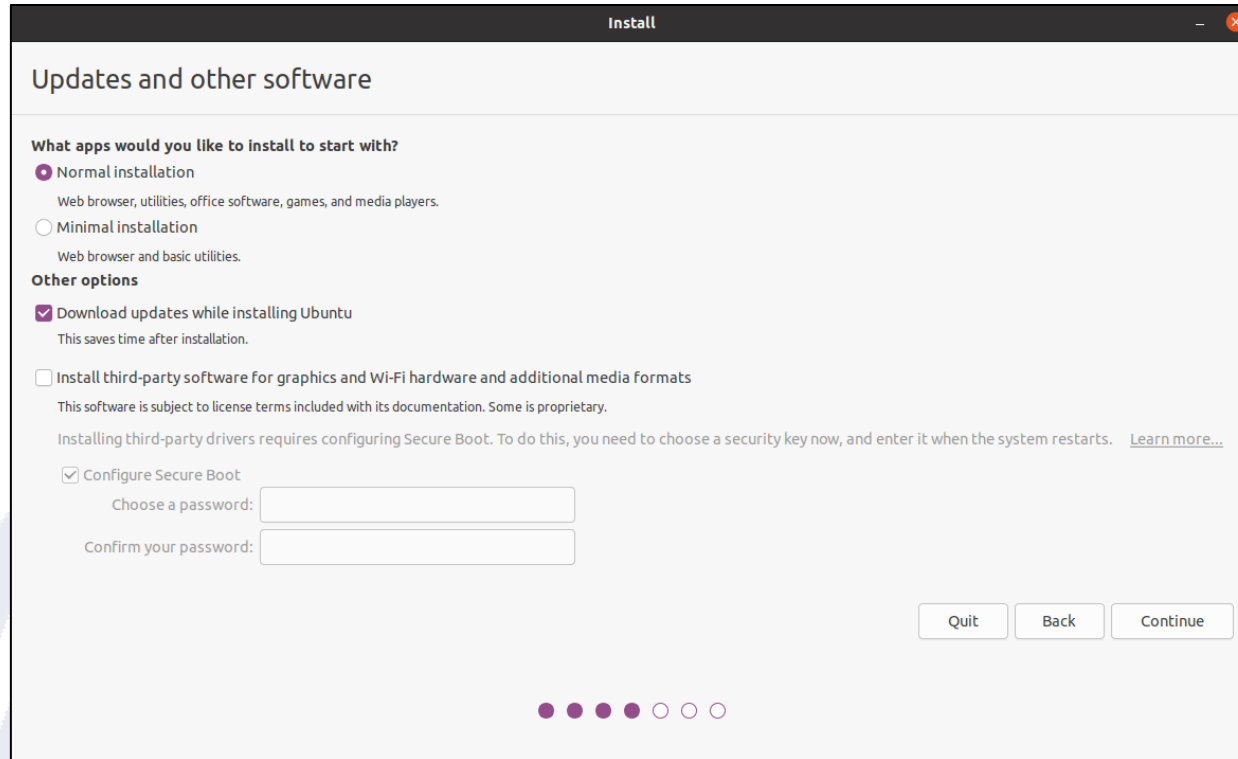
Install

Updates and other software

What apps would you like to install to start with?

Normal installation

Web browser, utilities, office software, games, and media players.

Minimal installation

Web browser and basic utilities.

Other options

Download updates while installing Ubuntu

This saves time after installation.

Install third-party software for graphics and Wi-Fi hardware and additional media formats

This software is subject to license terms included with its documentation. Some is proprietary.

Installing third-party drivers requires configuring Secure Boot. To do this, you need to choose a security key now, and enter it when the system restarts. Learn more...

Configure Secure Boot

Choose a password:

Confirm your password:

Quit Back Continue